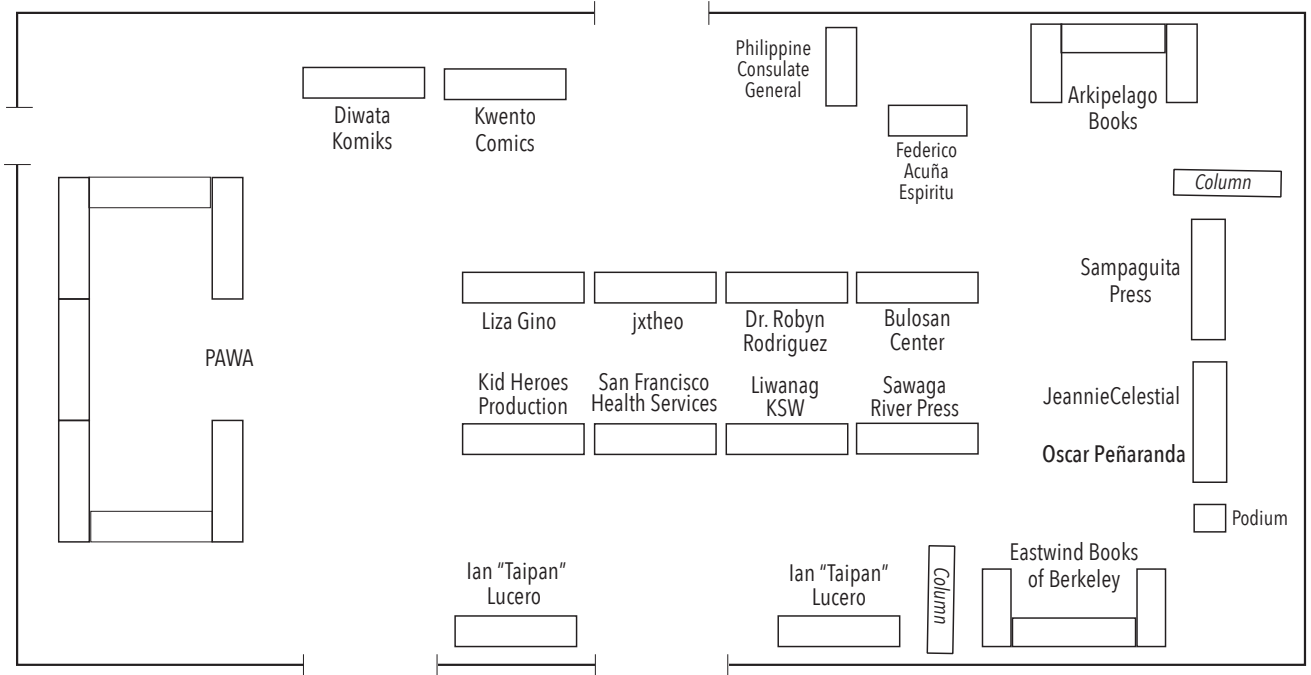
Philippine Consulate General

Arkipelago Books

Diwata Komiks

Kwento Comics

Federico Acuña Espiritu

Column

PAWA

Sampaguita Press

Liza Gino

jxtheo

Dr. Robyn Rodriguez

Bulosan Center

Kid Heroes Production

San Francisco Health Services

Liwanag KSW

Sawaga River Press

JeannieCelestial

Oscar Peñaranda

Podium

Ian "Taipan" Lucero

Ian "Taipan" Lucero

Column

Eastwind Books of Berkeley